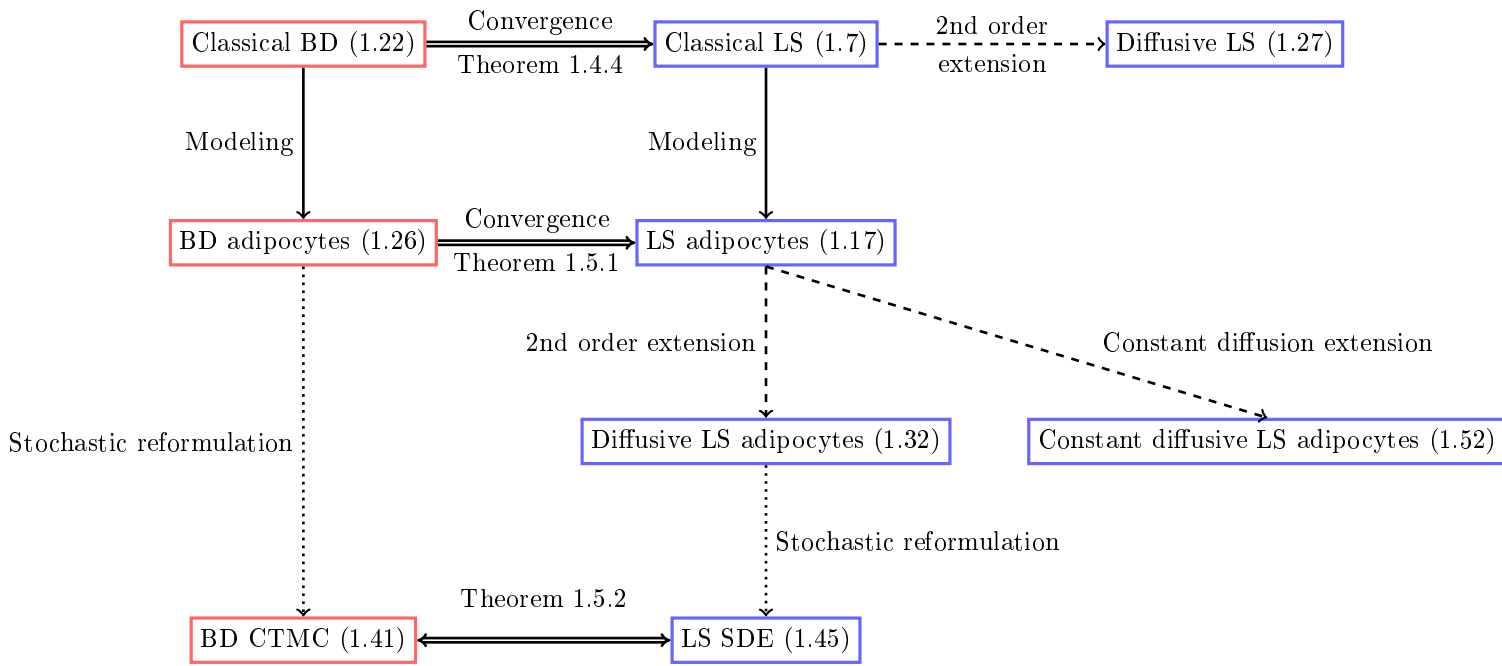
Classical BD (1.22)
Convergence
Theorem 1.4.4
Classical LS (1.7)
2nd order
extension
Diffusive LS (1.27)
Modeling
Modeling
BD adipocytes (1.26)
Convergence
Theorem 1.5.1
LS adipocytes (1.17)
2nd order extension
Constant diffusion extension
Stochastic reformulation
Diffusive LS adipocytes (1.32)
Constant diffusive LS adipocytes (1.52)
Stochastic reformulation
Theorem 1.5.2
BD CTMC (1.41)
LS SDE (1.45)